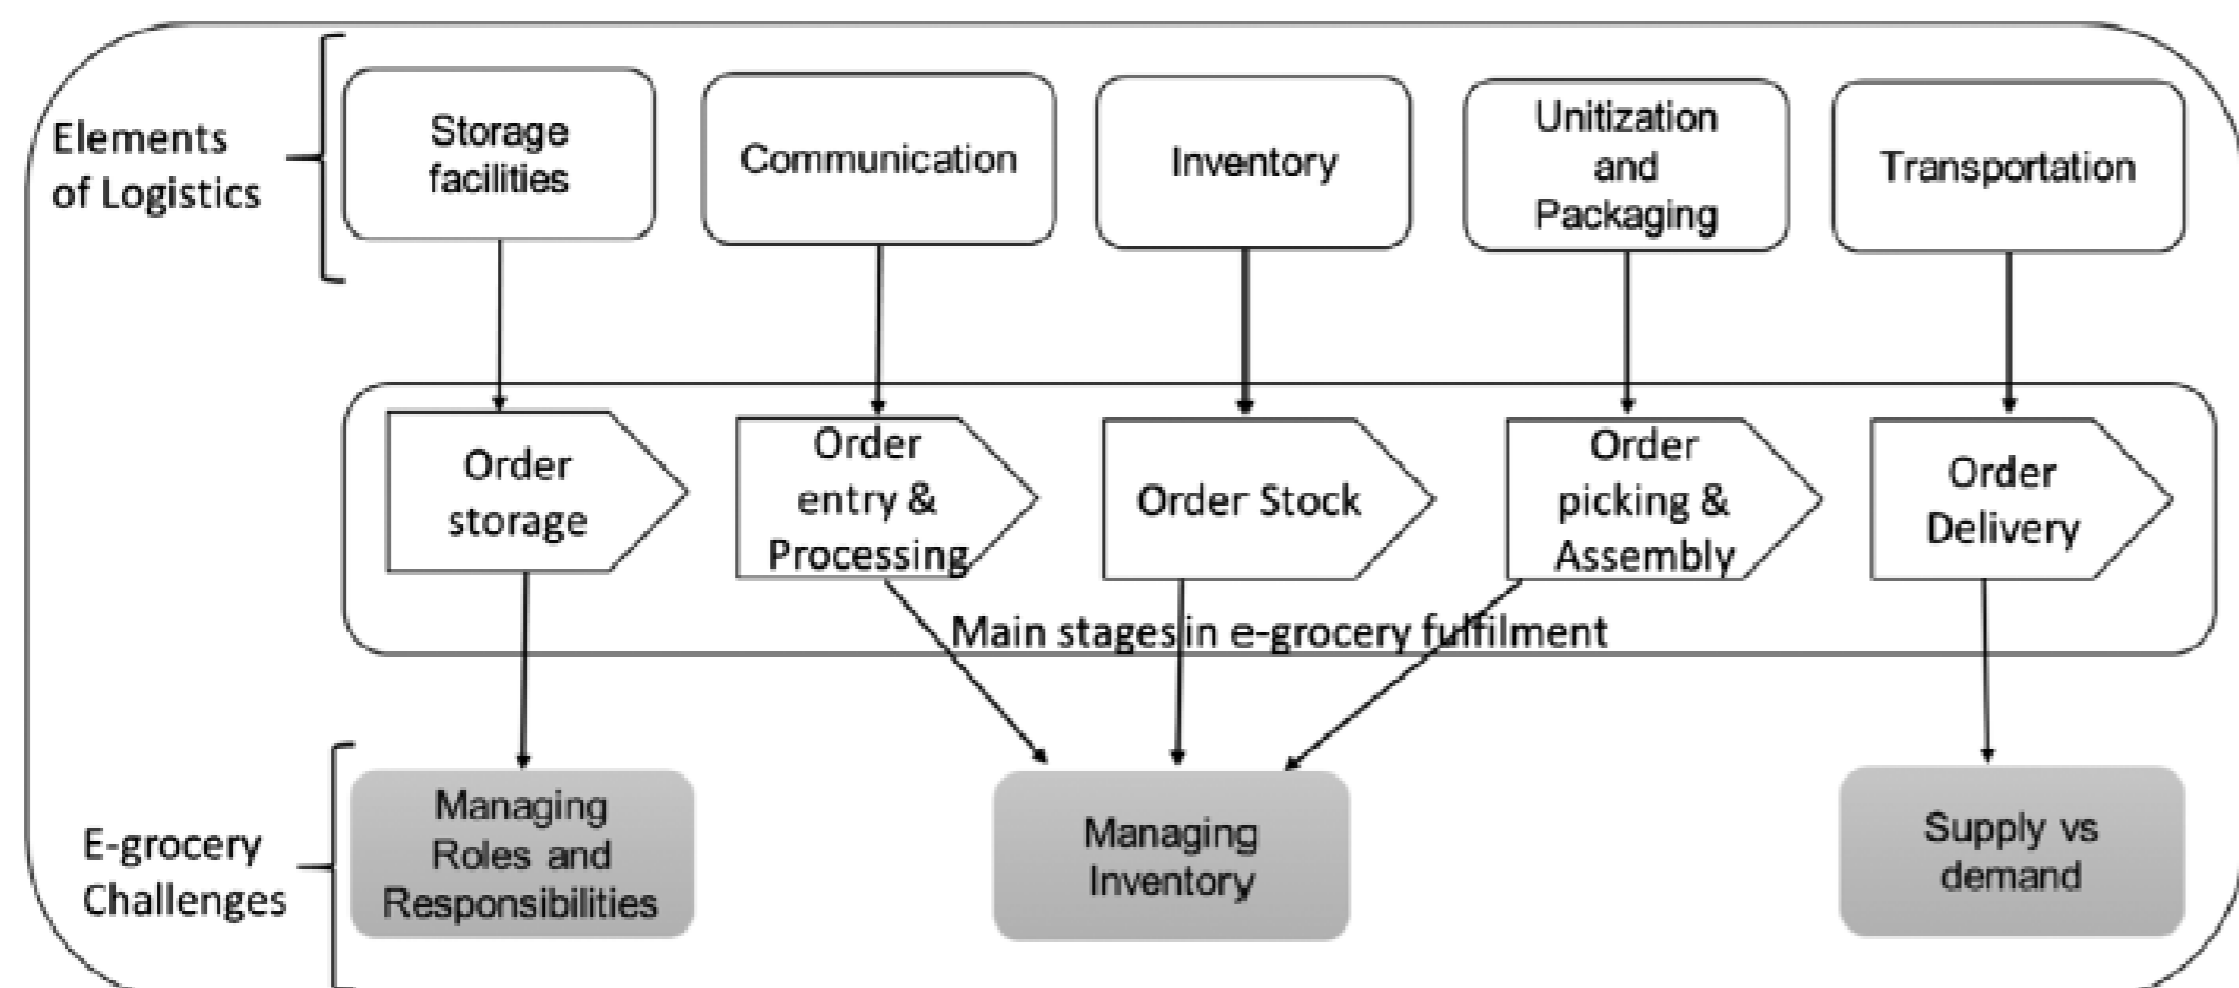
Elements of Logistics

Storage facilities

Communication

Inventory

Unitization and Packaging

Transportation

Order storage

Order entry & Processing

Order Stock

Order picking & Assembly

Order Delivery

Main stages in e-grocery fulfilment

E-grocery Challenges

Managing Roles and Responsibilities

Managing Inventory

Supply vs demand